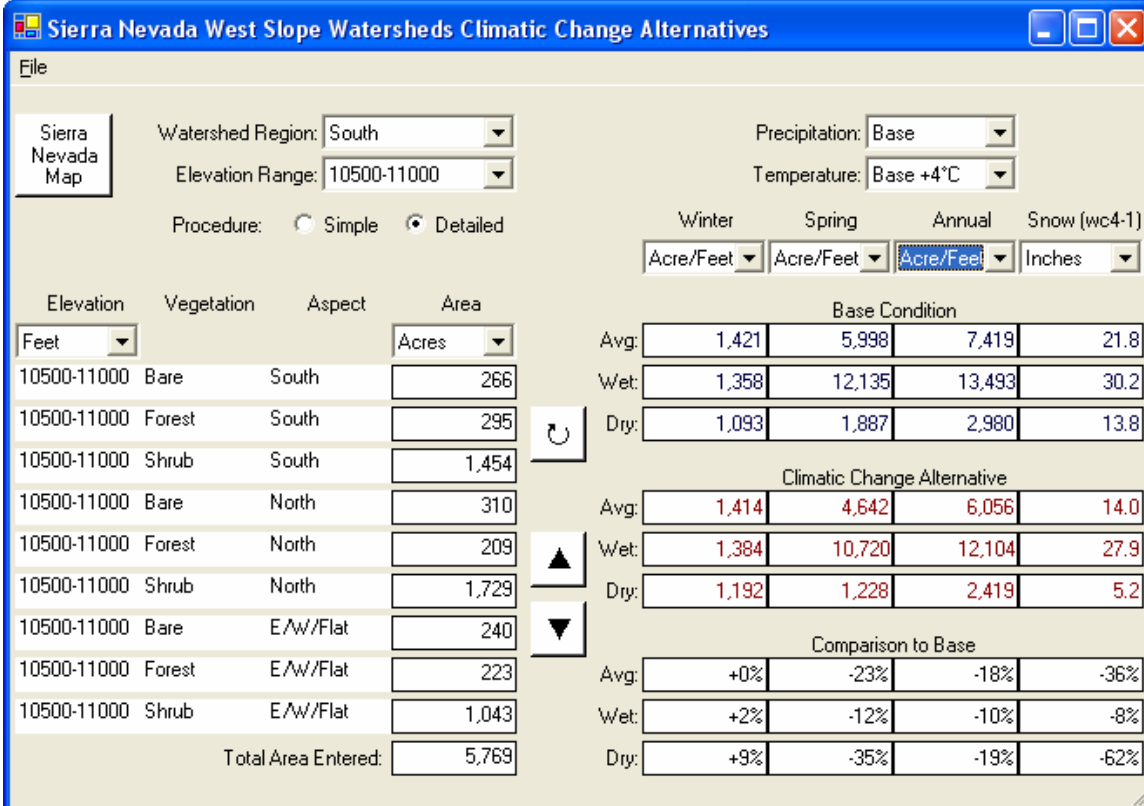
Sierra Nevada West Slope Watersheds Climatic Change Alternatives

File

Sierra Nevada Map

Watershed Region: South
Elevation Range: 10500-11000
Procedure: Simple Detailed

Precipitation: Base
Temperature: Base +4°C

| | Winter | Spring | Annual | Snow (wc4-1) |
|---|---|---|---|---|
| | Acre/Feet | Acre/Feet | Acre/Feet | Inches |

| Elevation | Vegetation | Aspect | Area |
|---|---|---|---|
| Feet | | | Acres |
| 10500-11000 | Bare | South | 266 |
| 10500-11000 | Forest | South | 295 |
| 10500-11000 | Shrub | South | 1,454 |
| 10500-11000 | Bare | North | 310 |
| 10500-11000 | Forest | North | 209 |
| 10500-11000 | Shrub | North | 1,729 |
| 10500-11000 | Bare | E/W/Flat | 240 |
| 10500-11000 | Forest | E/W/Flat | 223 |
| 10500-11000 | Shrub | E/W/Flat | 1,043 |
| | | Total Area Entered: | 5,769 |

Base Condition

| | | | | |
|---|---|---|---|---|
| Avg: | 1,421 | 5,998 | 7,419 | 21.8 |
| Wet: | 1,358 | 12,135 | 13,493 | 30.2 |
| Dry: | 1,093 | 1,887 | 2,980 | 13.8 |

Climatic Change Alternative

| | | | | |
|---|---|---|---|---|
| Avg: | 1,414 | 4,642 | 6,056 | 14.0 |
| Wet: | 1,384 | 10,720 | 12,104 | 27.9 |
| Dry: | 1,192 | 1,228 | 2,419 | 5.2 |

Comparison to Base

| | | | | |
|---|---|---|---|---|
| Avg: | +0% | -23% | -18% | -36% |
| Wet: | +2% | -12% | -10% | -8% |
| Dry: | +9% | -35% | -19% | -62% |